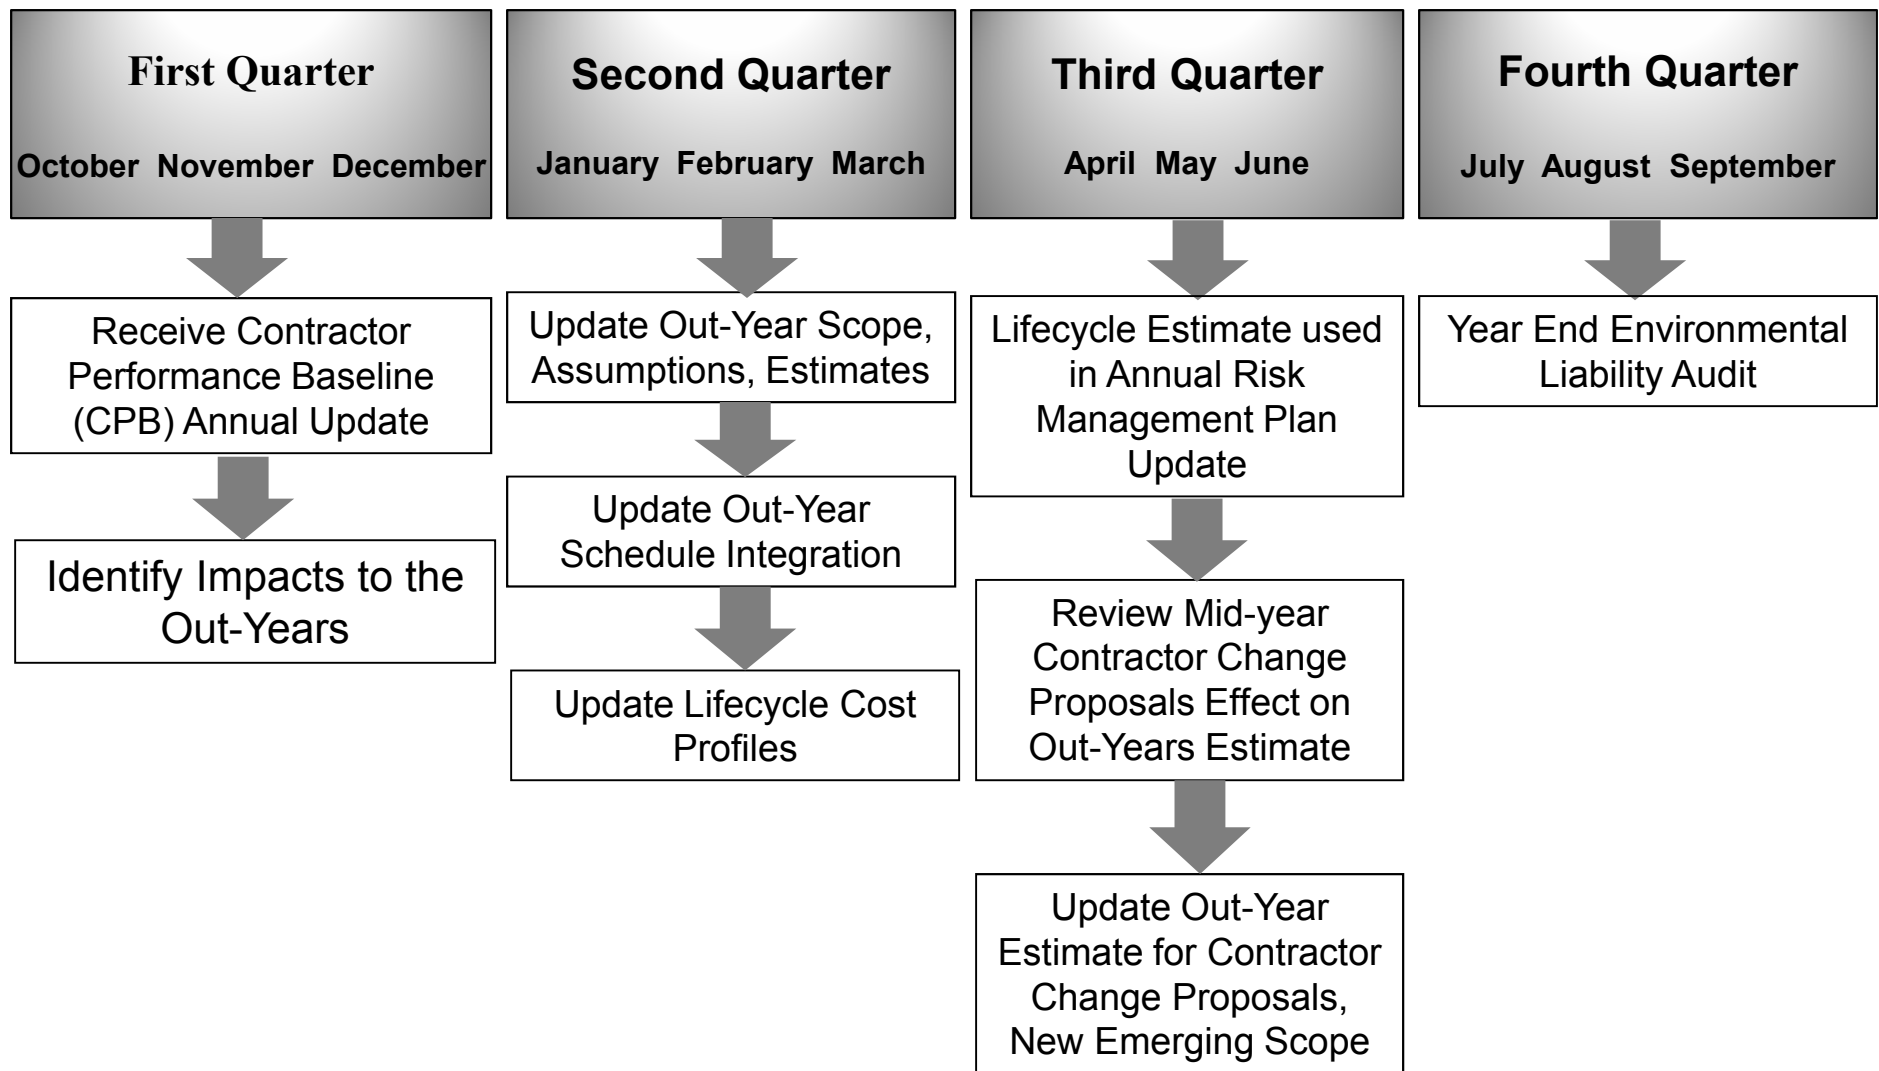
First Quarter

October November December

Receive Contractor Performance Baseline (CPB) Annual Update

Identify Impacts to the Out-Years

Second Quarter

January February March

Update Out-Year Scope, Assumptions, Estimates

Update Out-Year Schedule Integration

Update Lifecycle Cost Profiles

Third Quarter

April May June

Lifecycle Estimate used in Annual Risk Management Plan Update

Review Mid-year Contractor Change Proposals Effect on Out-Years Estimate

Update Out-Year Estimate for Contractor Change Proposals, New Emerging Scope

Fourth Quarter

July August September

Year End Environmental Liability Audit